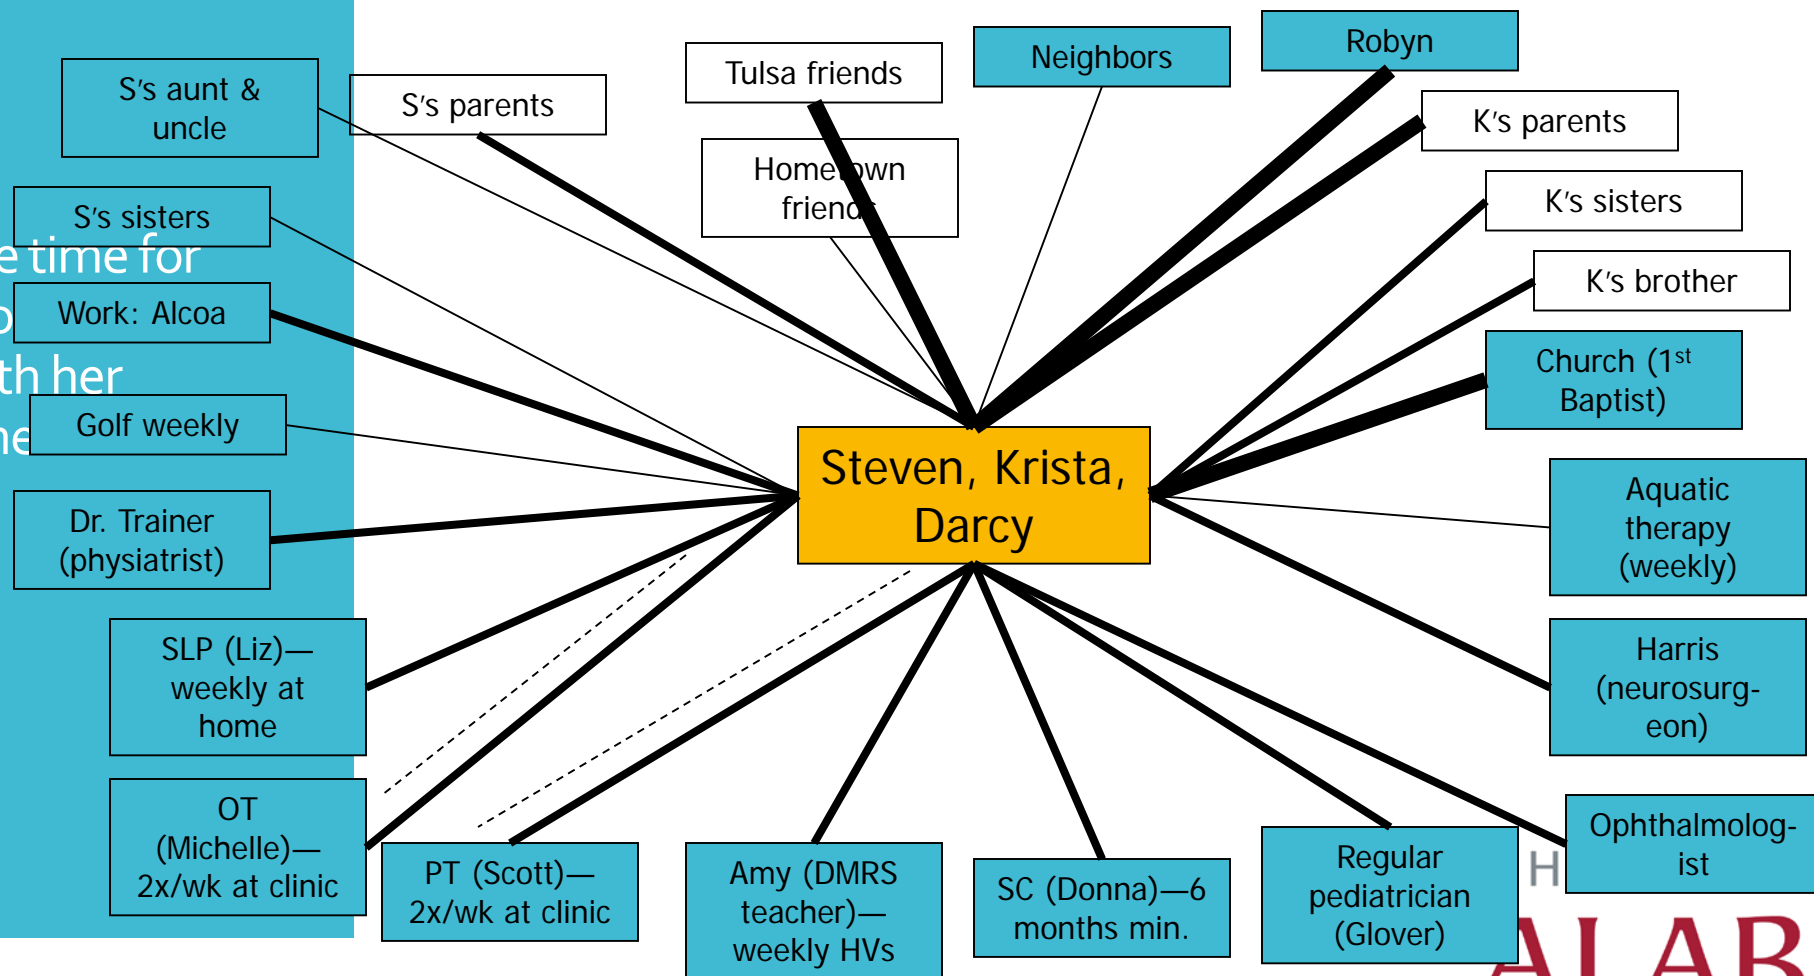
S's aunt & uncle

S's parents

Tulsa friends

Neighbors

Robyn

K's parents

Hometown friends

K's sisters

S's sisters

e time for

K's brother

o

Work: Alcoa

th her

Church ($1^{st}$ Baptist)

ne

Golf weekly

Steven, Krista, Darcy

Dr. Trainer (physiatrist)

Aquatic therapy (weekly)

SLP (Liz)—weekly at home

Harris (neurosurgeon)

OT (Michelle)—2x/wk at clinic

PT (Scott)—2x/wk at clinic

Amy (DMRS teacher)—weekly HVs

SC (Donna)—6 months min.

Regular pediatrician (Glover)

Ophthalmologist

H

ALAB